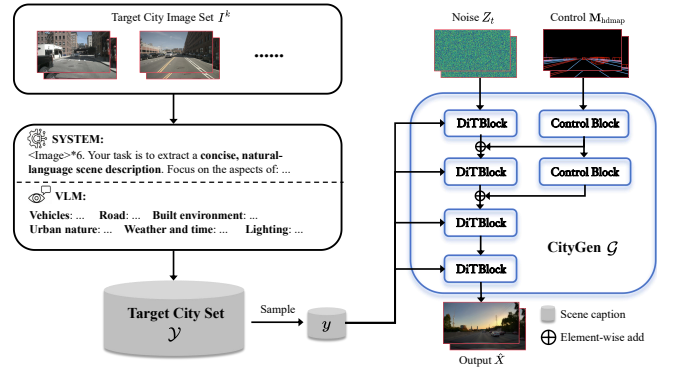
Target City Image Set $I^k$

......

SYSTEM:
<Image>*6. Your task is to extract a concise, natural-language scene description. Focus on the aspects of: ...

VLM:
Vehicles: ... Road: ... Built environment: ...
Urban nature: ... Weather and time: ... Lighting: ...

Target City Set $\mathcal{Y}$

Sample

$y$

Noise $Z_t$

Control $\mathbf{M}_{\text{hdmap}}$

DiTBlock

Control Block

DiTBlock

Control Block

DiTBlock

DiTBlock

CityGen $\mathcal{G}$

Output $\hat{X}$

Scene caption

$\oplus$ Element-wise add